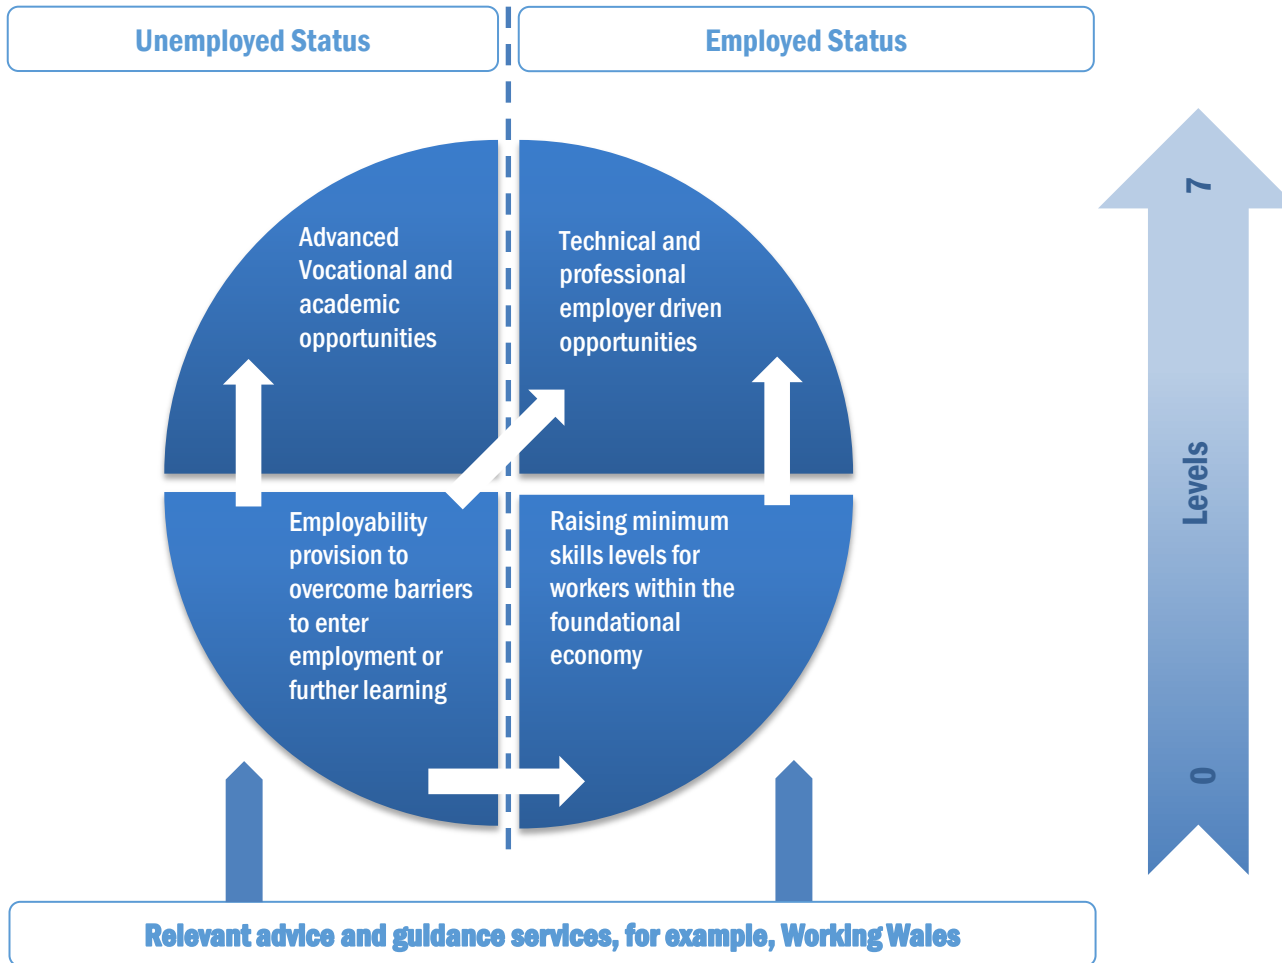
Unemployed Status

Employed Status

Advanced Vocational and academic opportunities

Technical and professional employer driven opportunities

Employability provision to overcome barriers to enter employment or further learning

Raising minimum skills levels for workers within the foundational economy

7

Levels

0

Relevant advice and guidance services, for example, Working Wales